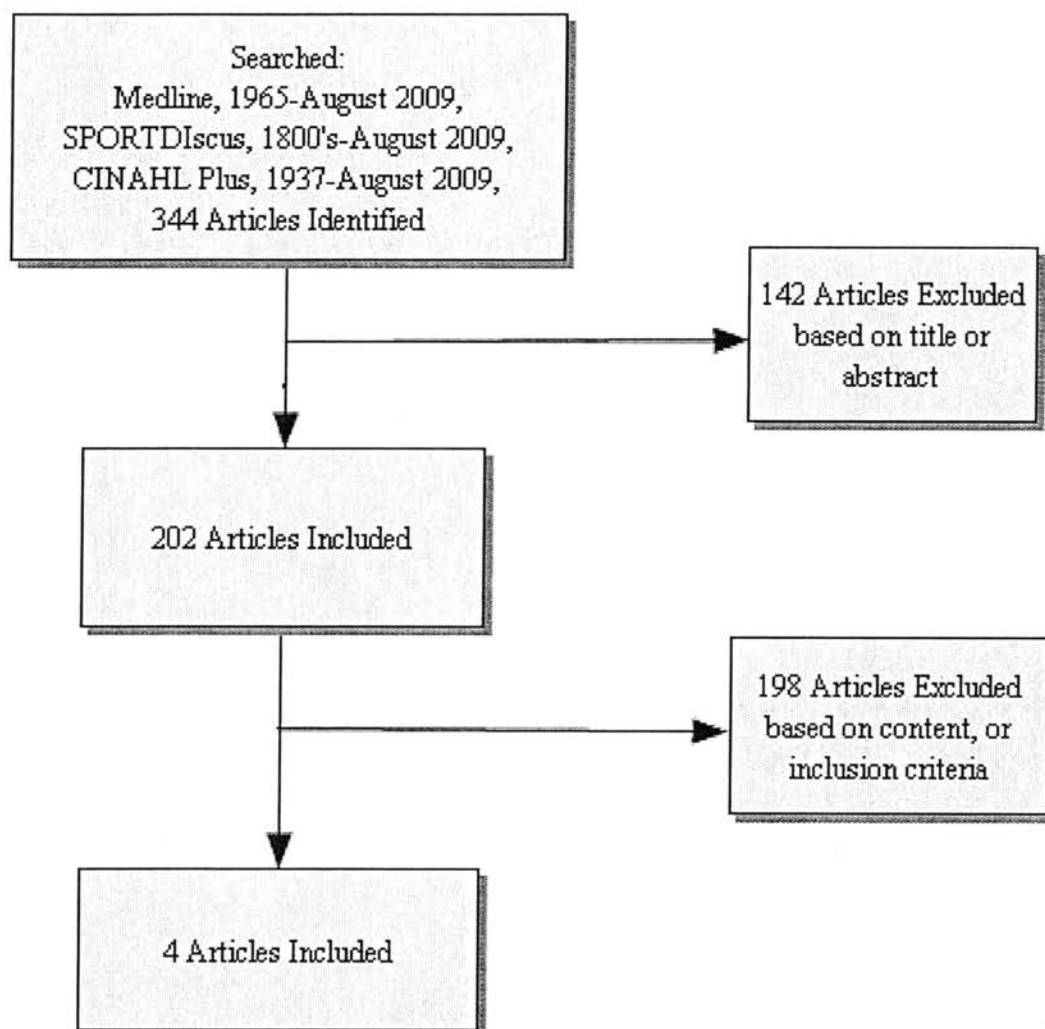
Searched:
Medline, 1965-August 2009,
SPORTDIscus, 1800's-August 2009,
CINAHL Plus, 1937-August 2009,
344 Articles Identified

142 Articles Excluded based on title or abstract

202 Articles Included

198 Articles Excluded based on content, or inclusion criteria

4 Articles Included